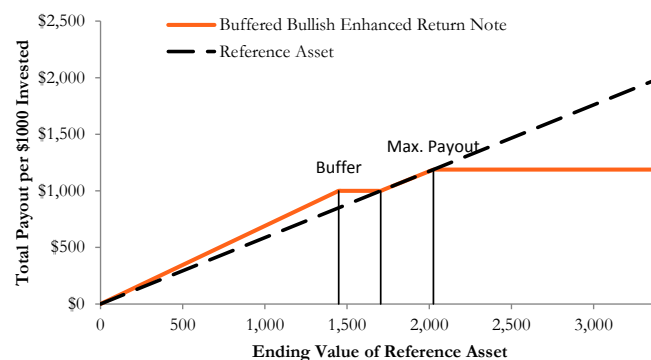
Buffered Bullish Enhanced Return Note
Reference Asset

Total Payout per $1000 Invested

$2,500
$2,000
$1,500
$1,000
$500
$0

Max. Payout
Buffer

0
500
1,000
1,500
2,000
2,500
3,000

Ending Value of Reference Asset